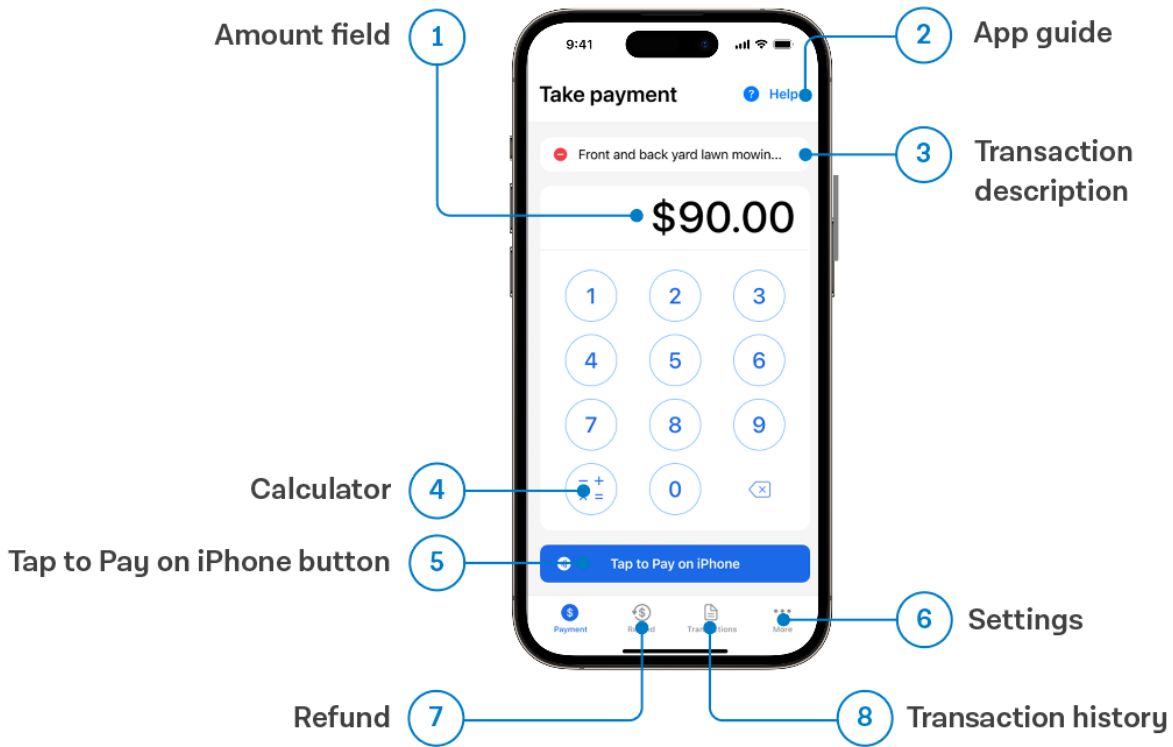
Amount field 1

2 App guide

9:41

Take payment

Help

Front and back yard lawn mowin...

3 Transaction description

$90.00

1 2 3
4 5 6
7 8 9

Calculator 4

$- +$
$× =$

0

Tap to Pay on iPhone button 5

Tap to Pay on iPhone

Payment

Refund

Transactions

More

6 Settings

Refund 7

8 Transaction history